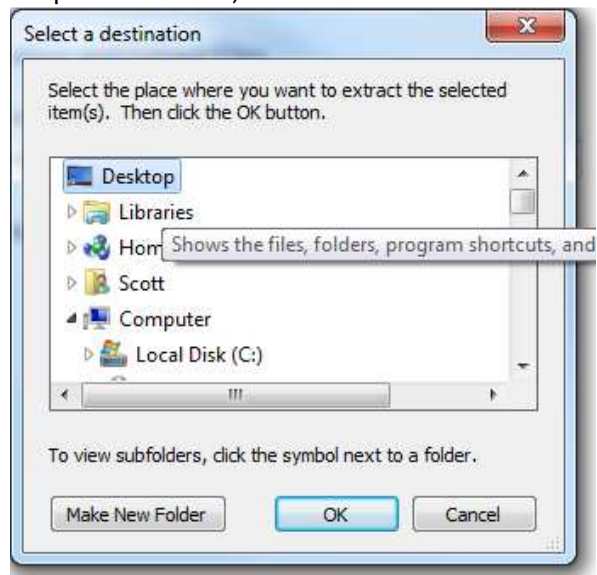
Select a destination

Select the place where you want to extract the selected item(s). Then click the OK button.

Desktop
Libraries
Hom
Shows the files, folders, program shortcuts, and
Scott
Computer
Local Disk (C:)

To view subfolders, click the symbol next to a folder.

Make New Folder
OK
Cancel